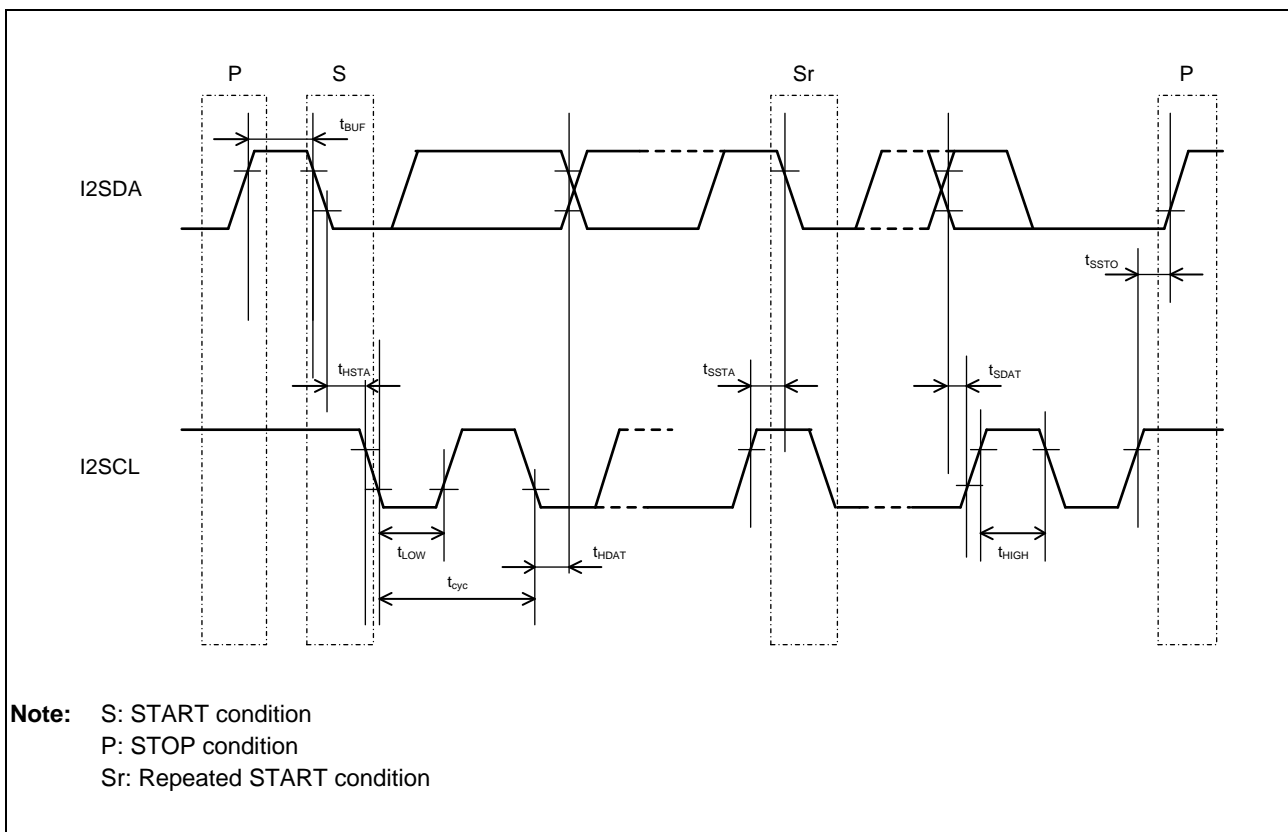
P S Sr P

$t_{BUF}$

I2SDA

$t_{SSTO}$

$t_{HSTA}$ $t_{SSTA}$ $t_{SDAT}$

I2SCL

$t_{LOW}$ $t_{HDAT}$ $t_{HIGH}$

$t_{cyc}$

**Note:** S: START condition
P: STOP condition
Sr: Repeated START condition